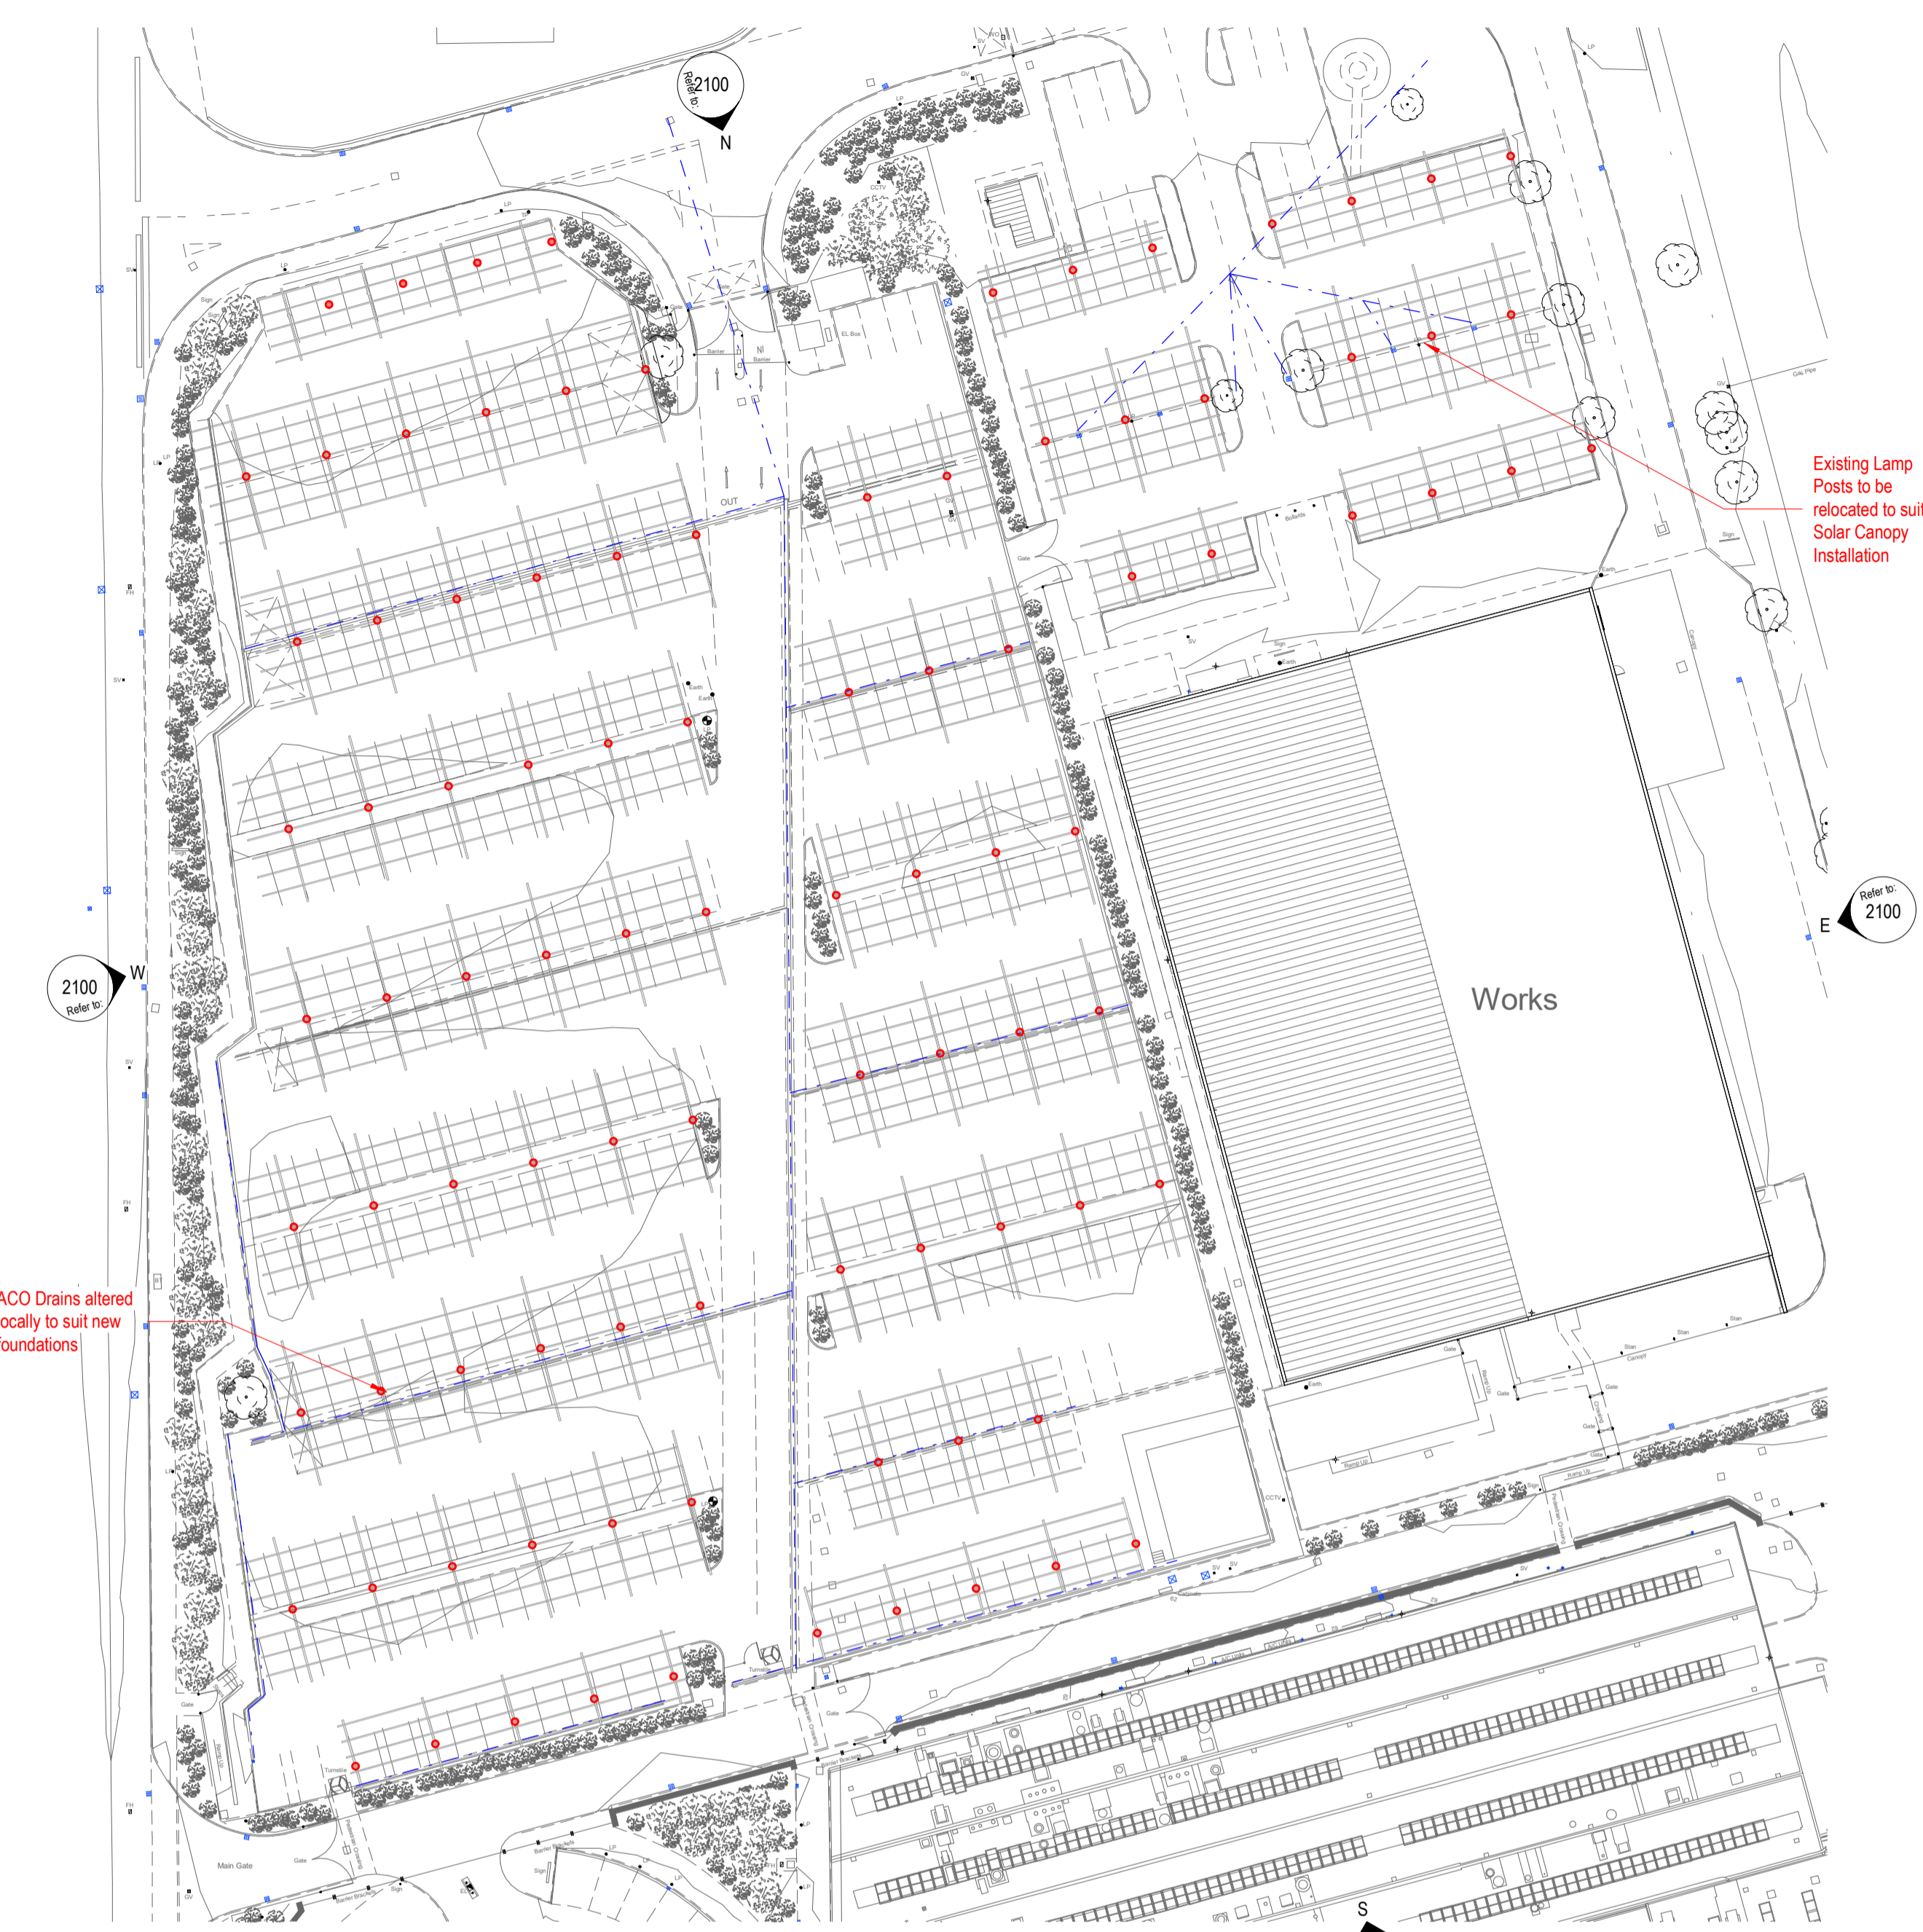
Refer to:
2100
N

Existing Lamp Posts to be relocated to suit Solar Canopy Installation

Refer to:
2100
E

2100
Refer to:
W

Works

ACO Drains altered locally to suit new foundations

OUT

S

Main Gate